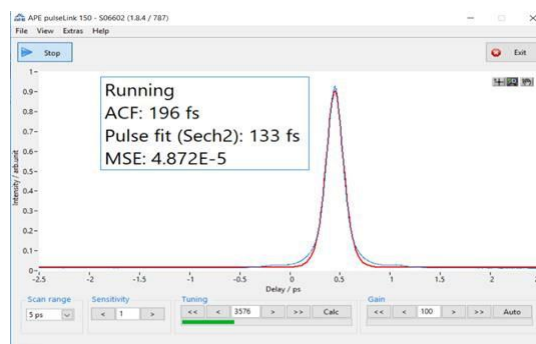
APE pulseLink 150 - S06602 (1.8.4 / 787)
File View Extras Help
Stop
Exit

Running
ACF: 196 fs
Pulse fit (Sech2): 133 fs
MSE: 4.872E-5

1-
0.9-
0.8-
0.7-
0.6-
0.5-
0.4-
0.3-
0.2-
0.1-
0-
Intensity / arb.unit

-2.5 -2 -1.5 -1 -0.5 0 0.5 1 1.5 2
Delay / ps

Scan range
5 ps
Sensitivity
< 1 >
Tuning
<< < 3576 > >> Calc
Gain
<< < 100 > >> Auto